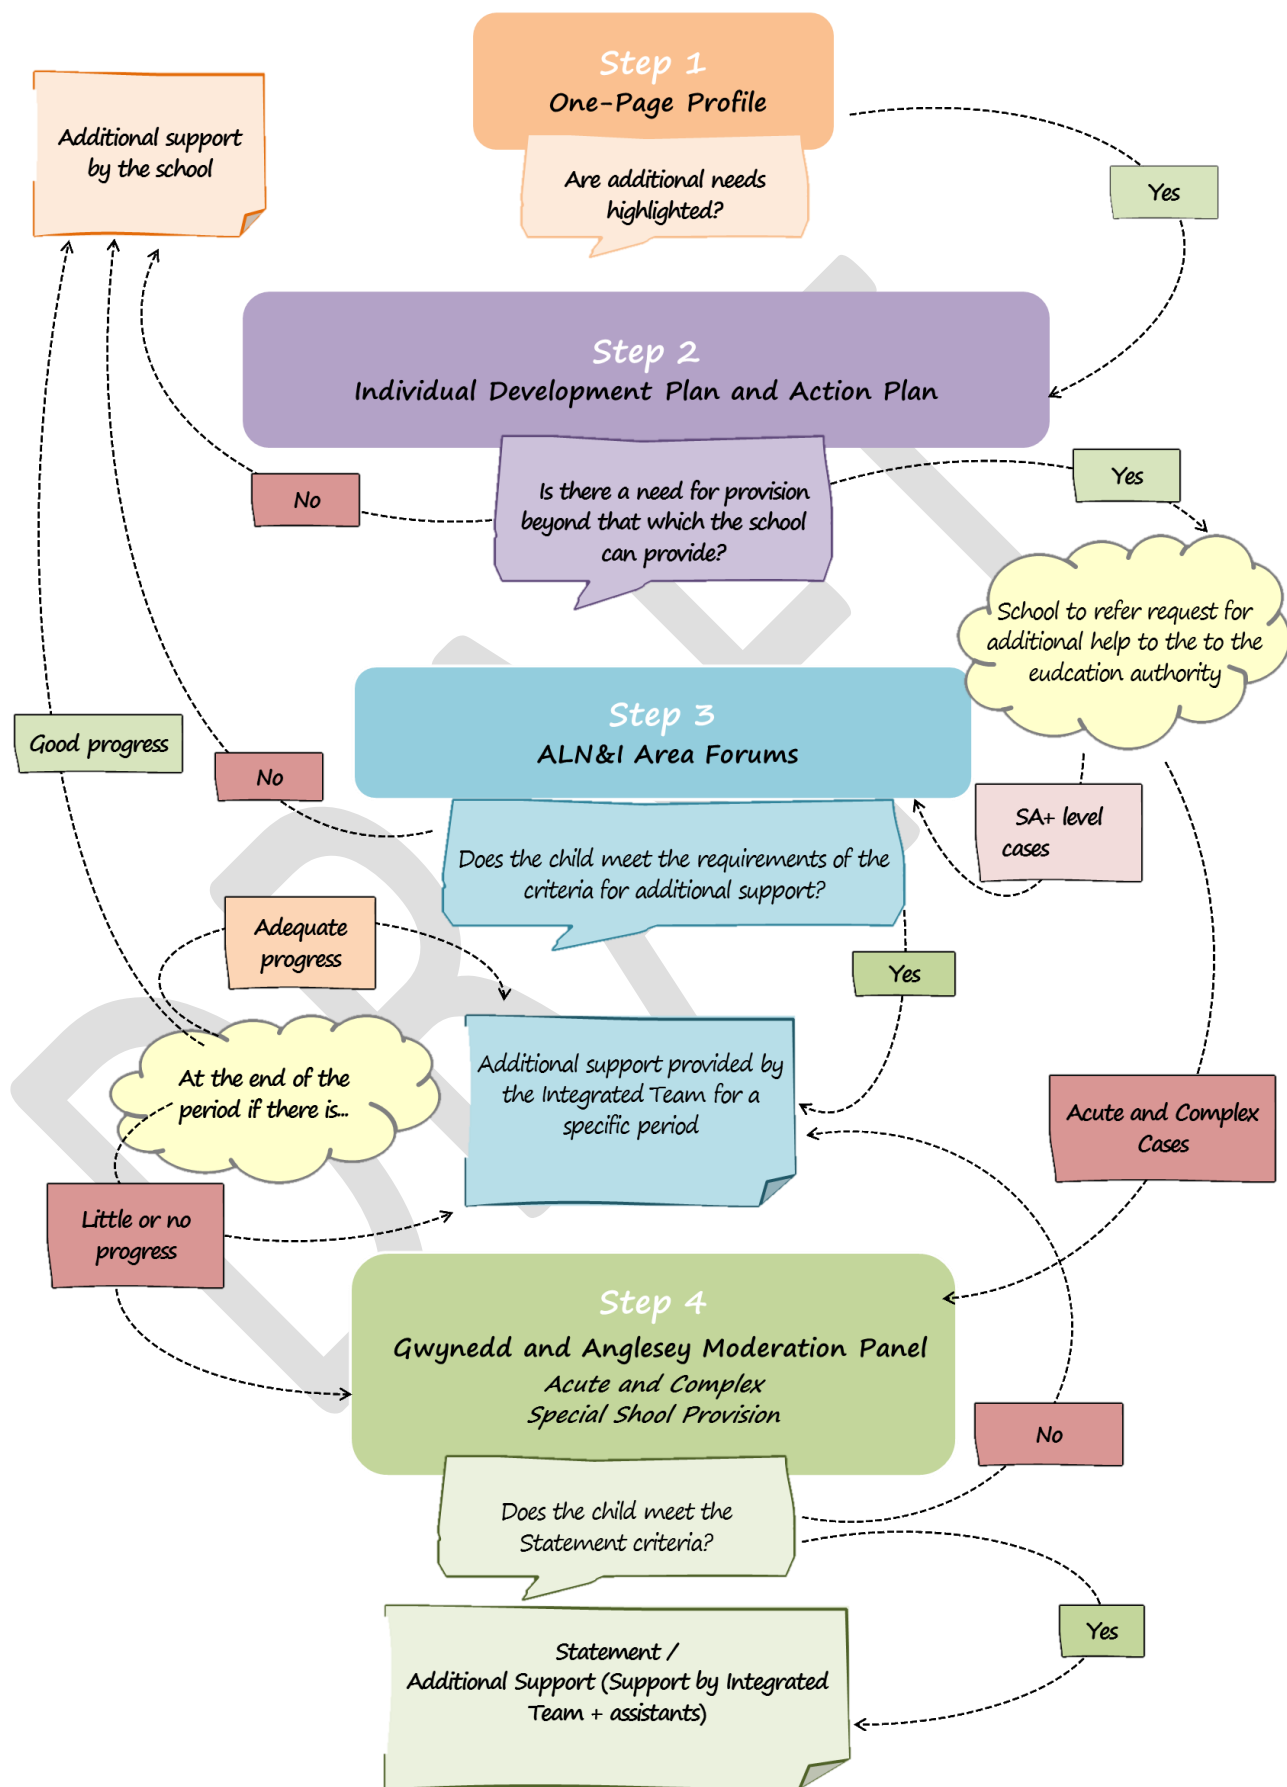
Additional support by the school

Step 1
One-Page Profile

Are additional needs highlighted?

Yes

Step 2
Individual Development Plan and Action Plan

No

Is there a need for provision beyond that which the school can provide?

Yes

School to refer request for additional help to the to the eudcation authority

Good progress

No

Step 3
ALN&I Area Forums

SA+ level cases

Does the child meet the requirements of the criteria for additional support?

Adequate progress

Yes

At the end of the period if there is...

Additional support provided by the Integrated Team for a specific period

Acute and Complex Cases

Little or no progress

Step 4
Gwynedd and Anglesey Moderation Panel
Acute and Complex
Special Shool Provision

No

Does the child meet the Statement criteria?

Yes

Statement /
Additional Support (Support by Integrated Team + assistants)